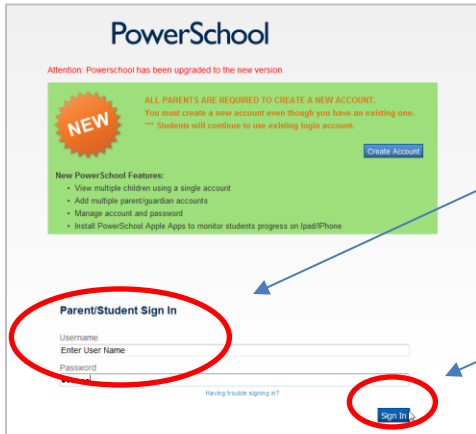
PowerSchool

Attention: Powerschool has been upgraded to the new version.

NEW

ALL PARENTS ARE REQUIRED TO CREATE A NEW ACCOUNT.
You must create a new account even though you have an existing one.
*** Students will continue to use existing login account.

Create Account

New PowerSchool Features:
- View multiple children using a single account
- Add multiple parent/guardian accounts
- Manage account and password
- Install PowerSchool Apple Apps to monitor students progress on Ipad/iPhone

Parent/Student Sign In

Username
Enter User Name
Password
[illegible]

Having trouble signing in?

Sign In